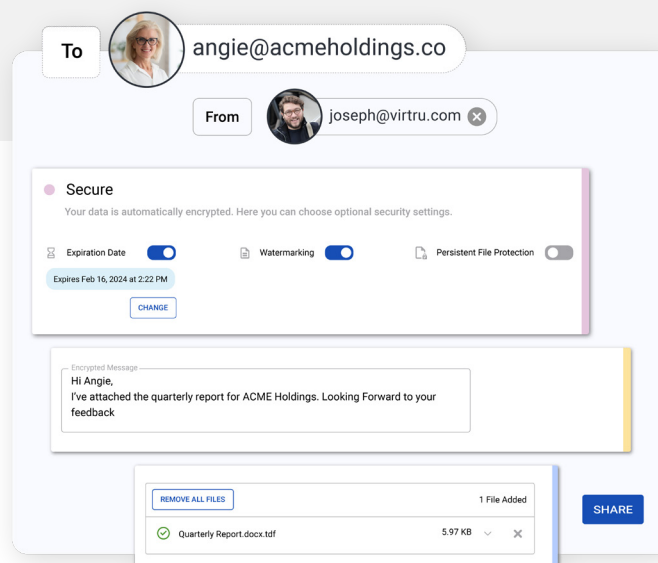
To

angie@acmeholdings.co

From

joseph@virtru.com

Secure

Your data is automatically encrypted. Here you can choose optional security settings.

Expiration Date

Watermarking

Persistent File Protection

Expires Feb 16, 2024 at 2:22 PM

CHANGE

Encrypted Message

Hi Angie,
I've attached the quarterly report for ACME Holdings. Looking Forward to your feedback

REMOVE ALL FILES

1 File Added

Quarterly Report.docx.tdf

5.97 KB

SHARE